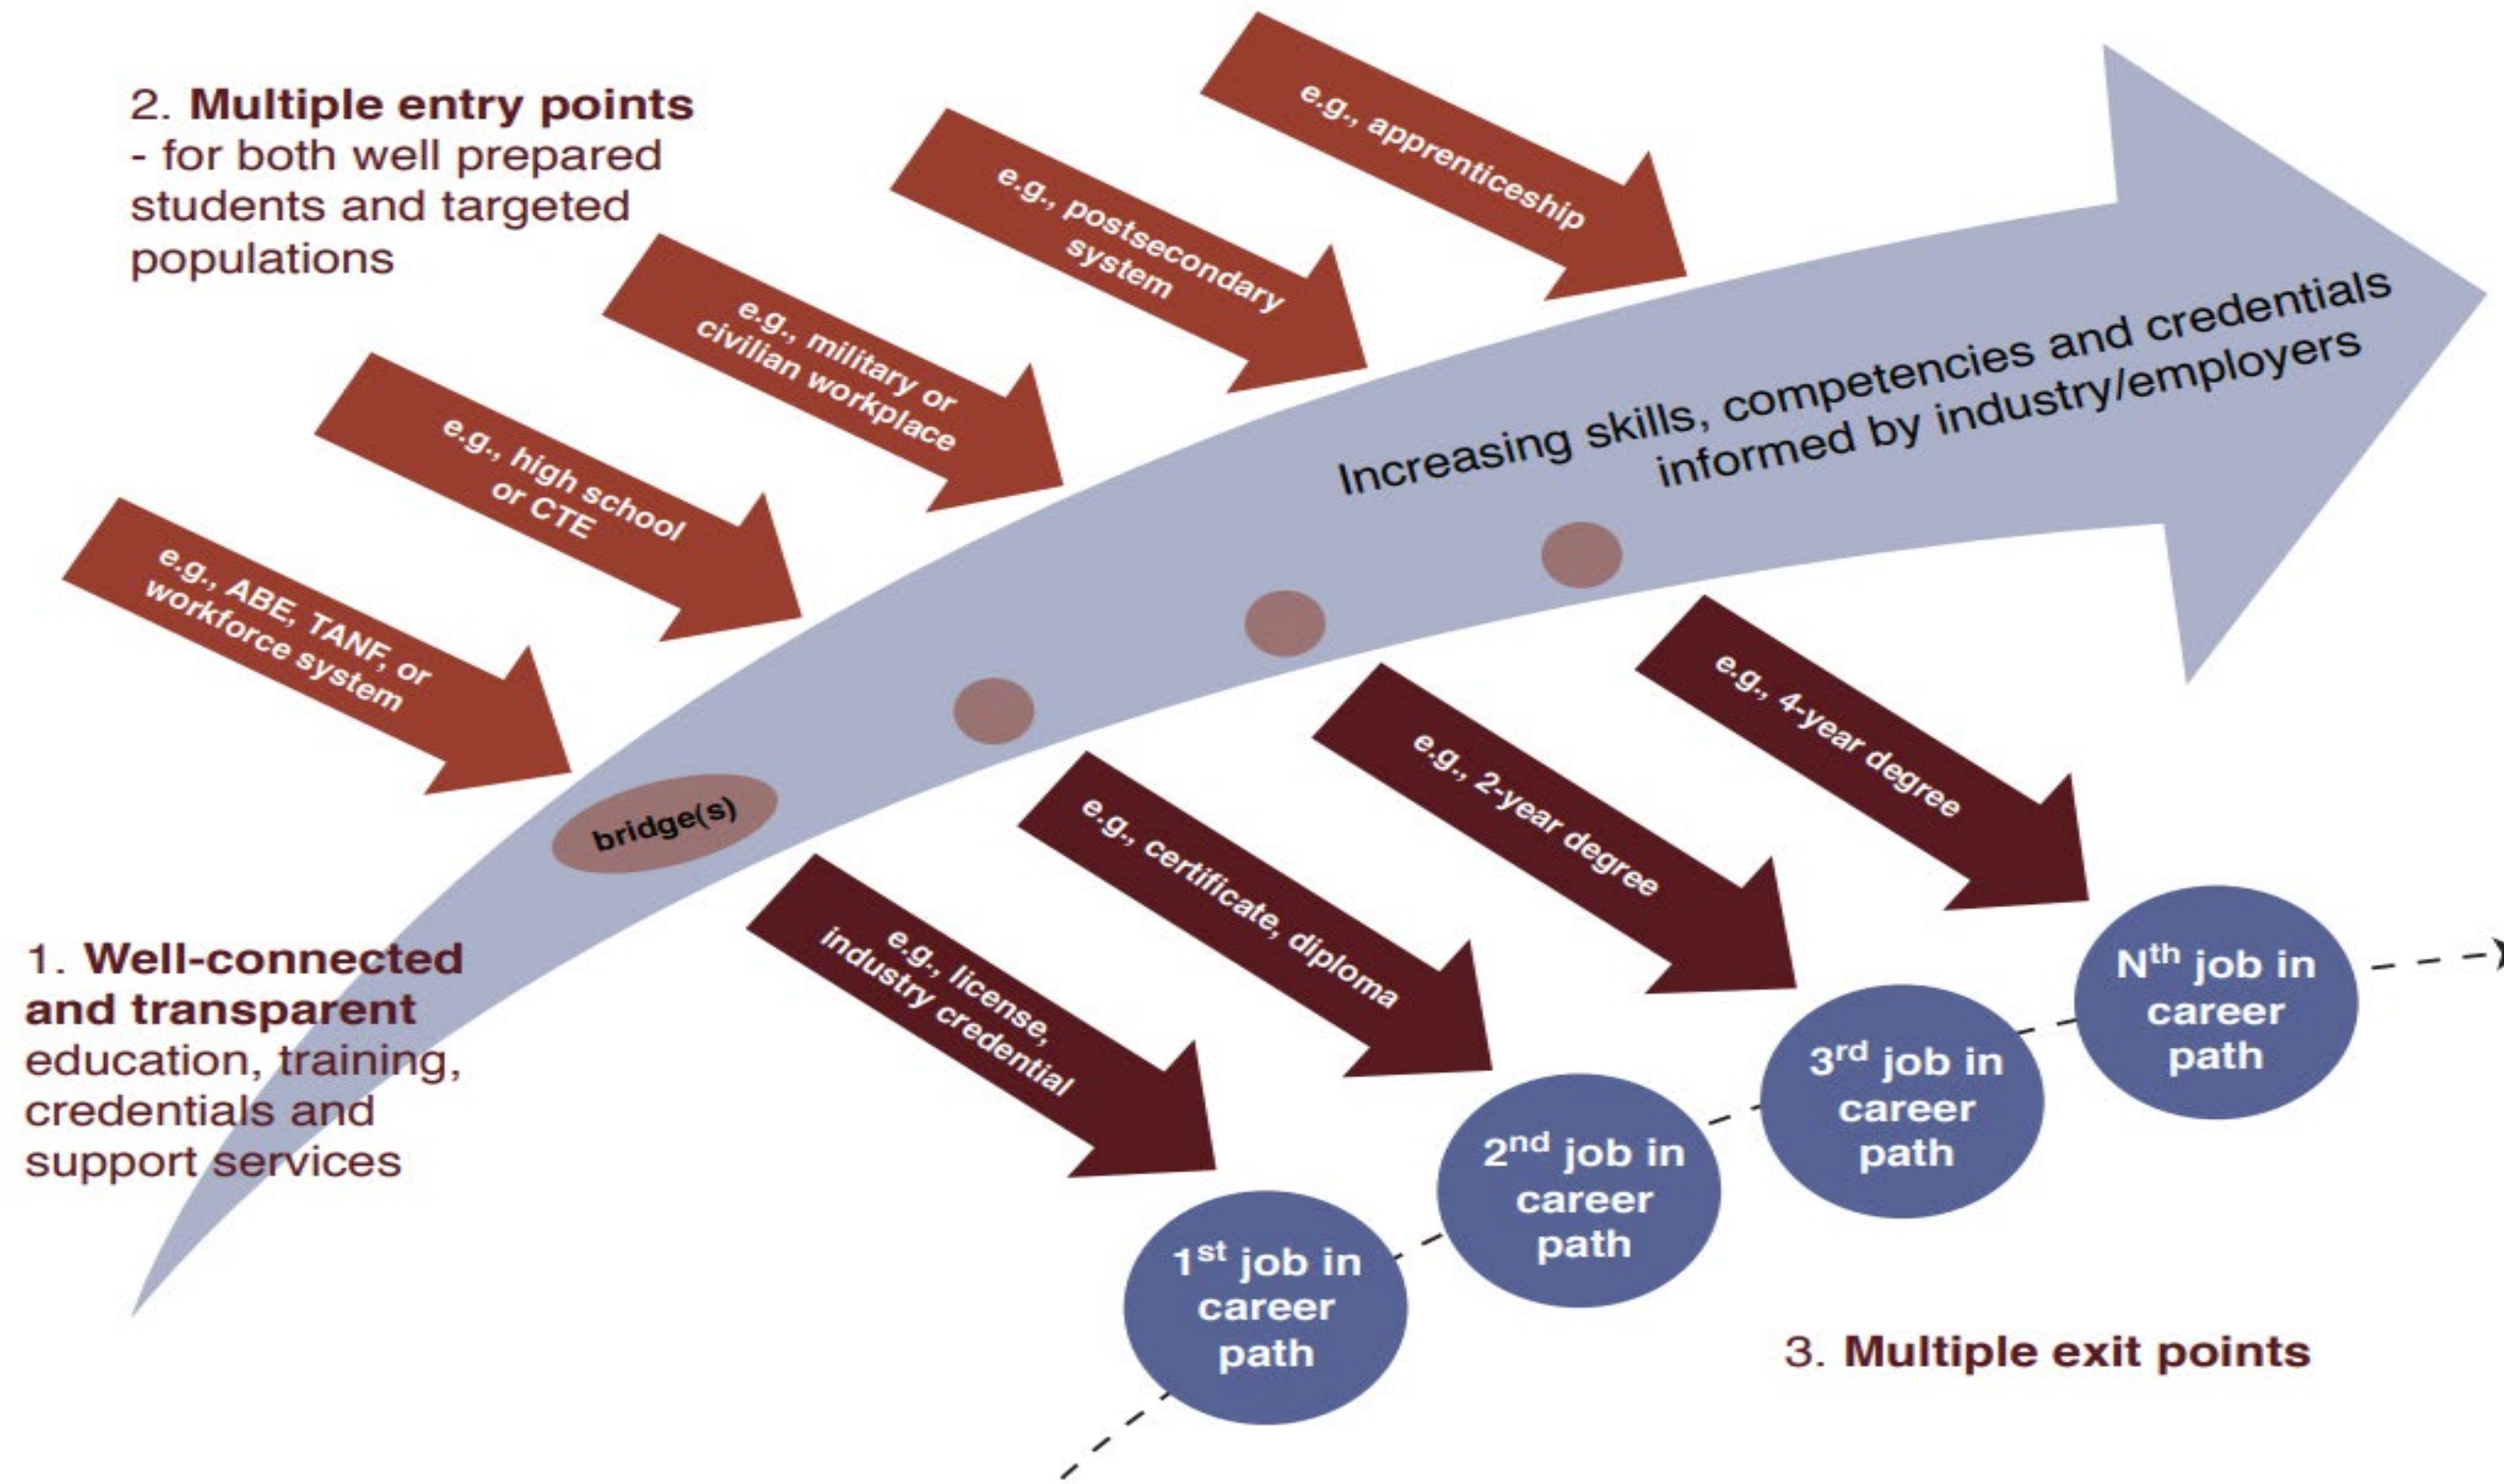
2. **Multiple entry points** - for both well prepared students and targeted populations

e.g., apprenticeship

e.g., postsecondary system

e.g., military or civilian workplace

e.g., high school or CTE

e.g., ABE, TANF, or workforce system

Increasing skills, competencies and credentials informed by industry/employers

bridge(s)

1. **Well-connected and transparent** education, training, credentials and support services

e.g., license, industry credential

e.g., certificate, diploma

e.g., 2-year degree

e.g., 4-year degree

$1^{st}$ job in career path

$2^{nd}$ job in career path

$3^{rd}$ job in career path

$N^{th}$ job in career path

3. **Multiple exit points**